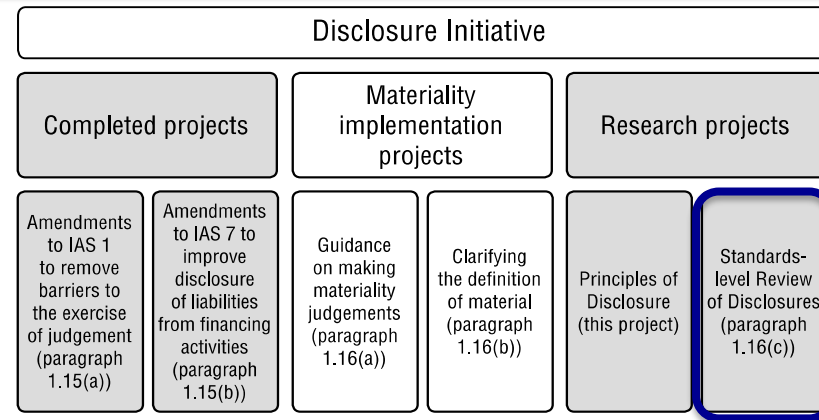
Disclosure Initiative

Completed projects

Materiality implementation projects

Research projects

Amendments to IAS 1 to remove barriers to the exercise of judgement (paragraph 1.15(a))

Amendments to IAS 7 to improve disclosure of liabilities from financing activities (paragraph 1.15(b))

Guidance on making materiality judgements (paragraph 1.16(a))

Clarifying the definition of material (paragraph 1.16(b))

Principles of Disclosure (this project)

Standards-level Review of Disclosures (paragraph 1.16(c))